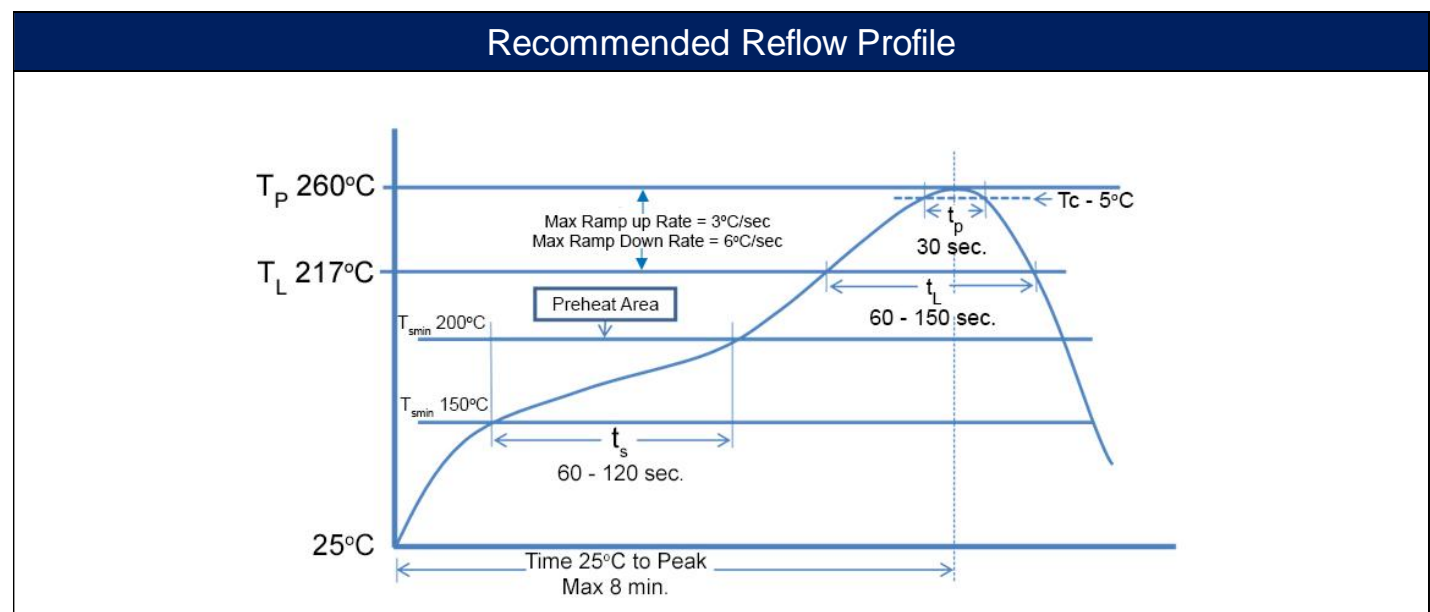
Recommended Reflow Profile

$T_P$ 260°C

Max Ramp up Rate = 3°C/sec
Max Ramp Down Rate = 6°C/sec

Tc - 5°C

$t_p$
30 sec.

$T_L$ 217°C

$t_L$
60 - 150 sec.

Preheat Area

$T_{smin}$ 200°C

$T_{smin}$ 150°C

$t_s$
60 - 120 sec.

25°C

Time 25°C to Peak
Max 8 min.